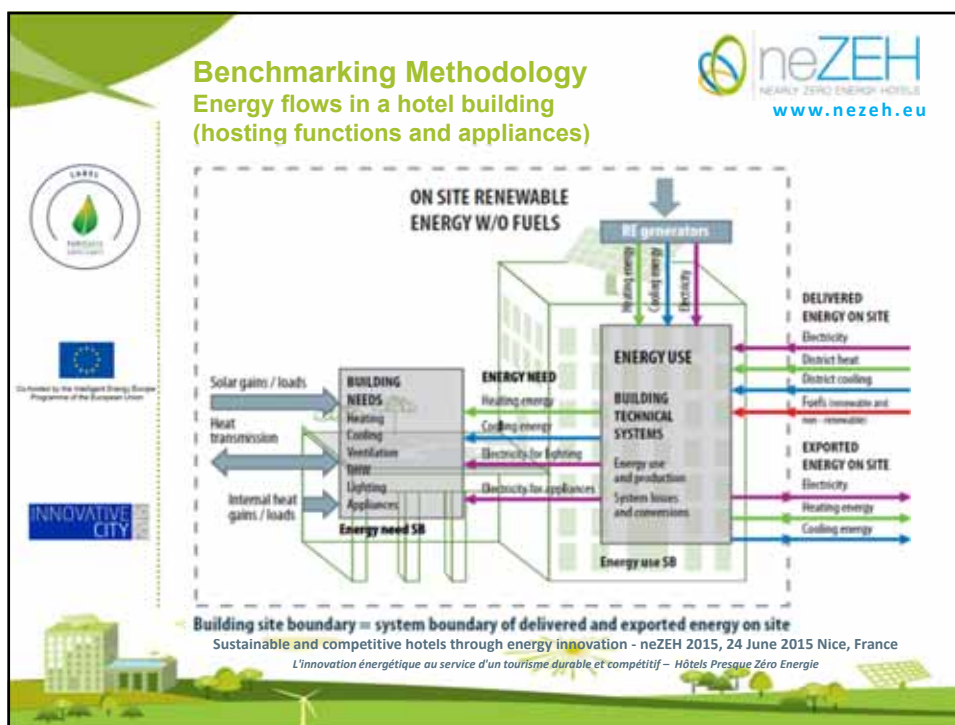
Benchmarking Methodology
Energy flows in a hotel building
(hosting functions and appliances)

neZEH
NEARLY ZERO ENERGY HOTELS
www.nezeh.eu

LABEL
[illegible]

Co-funded by the Intelligent Energy Europe Programme of the European Union

INNOVATIVE CITY

ON SITE RENEWABLE ENERGY W/O FUELS

RE generators

Heating energy
Cooling energy
Electricity

DELIVERED ENERGY ON SITE
Electricity
District heat
District cooling
Fuels (renewable and non - renewable)

EXPORTED ENERGY ON SITE
Electricity
Heating energy
Cooling energy

ENERGY USE
BUILDING TECHNICAL SYSTEMS
Energy use and production
System losses and conversions

Energy use SB

ENERGY NEED
Heating energy
Cooling energy
Electricity for lighting
Electricity for appliances

Solar gains / loads
Heat transmission
Internal heat gains / loads

BUILDING NEEDS
Heating
Cooling
Ventilation
DHW
Lighting
Appliances

Energy need SB

Building site boundary = system boundary of delivered and exported energy on site
Sustainable and competitive hotels through energy innovation - neZEH 2015, 24 June 2015 Nice, France
L'innovation énergétique au service d'un tourisme durable et compétitif – Hôtels Presque Zéro Energie